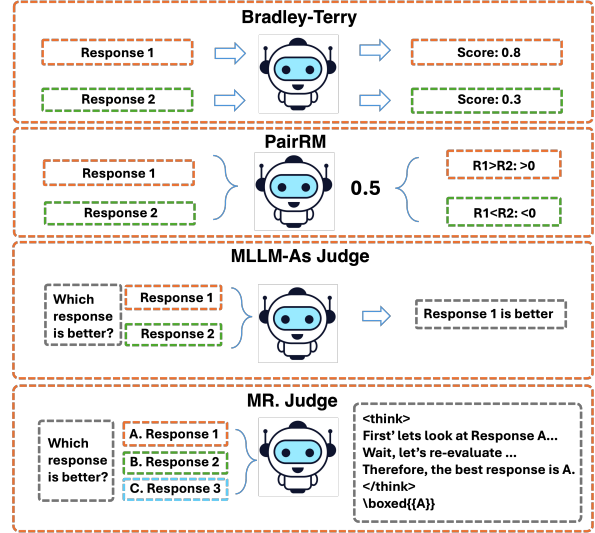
Bradley-Terry

Response 1

Score: 0.8

Response 2

Score: 0.3

PairRM

Response 1

0.5

R1>R2: >0

Response 2

R1<R2: <0

MLLM-As Judge

Which response is better?

Response 1

Response 2

Response 1 is better

MR. Judge

Which response is better?

A. Response 1

B. Response 2

C. Response 3

<think>
First' lets look at Response A...
Wait, let's re-evaluate ...
Therefore, the best response is A.
</think>
\boxed{{A}}